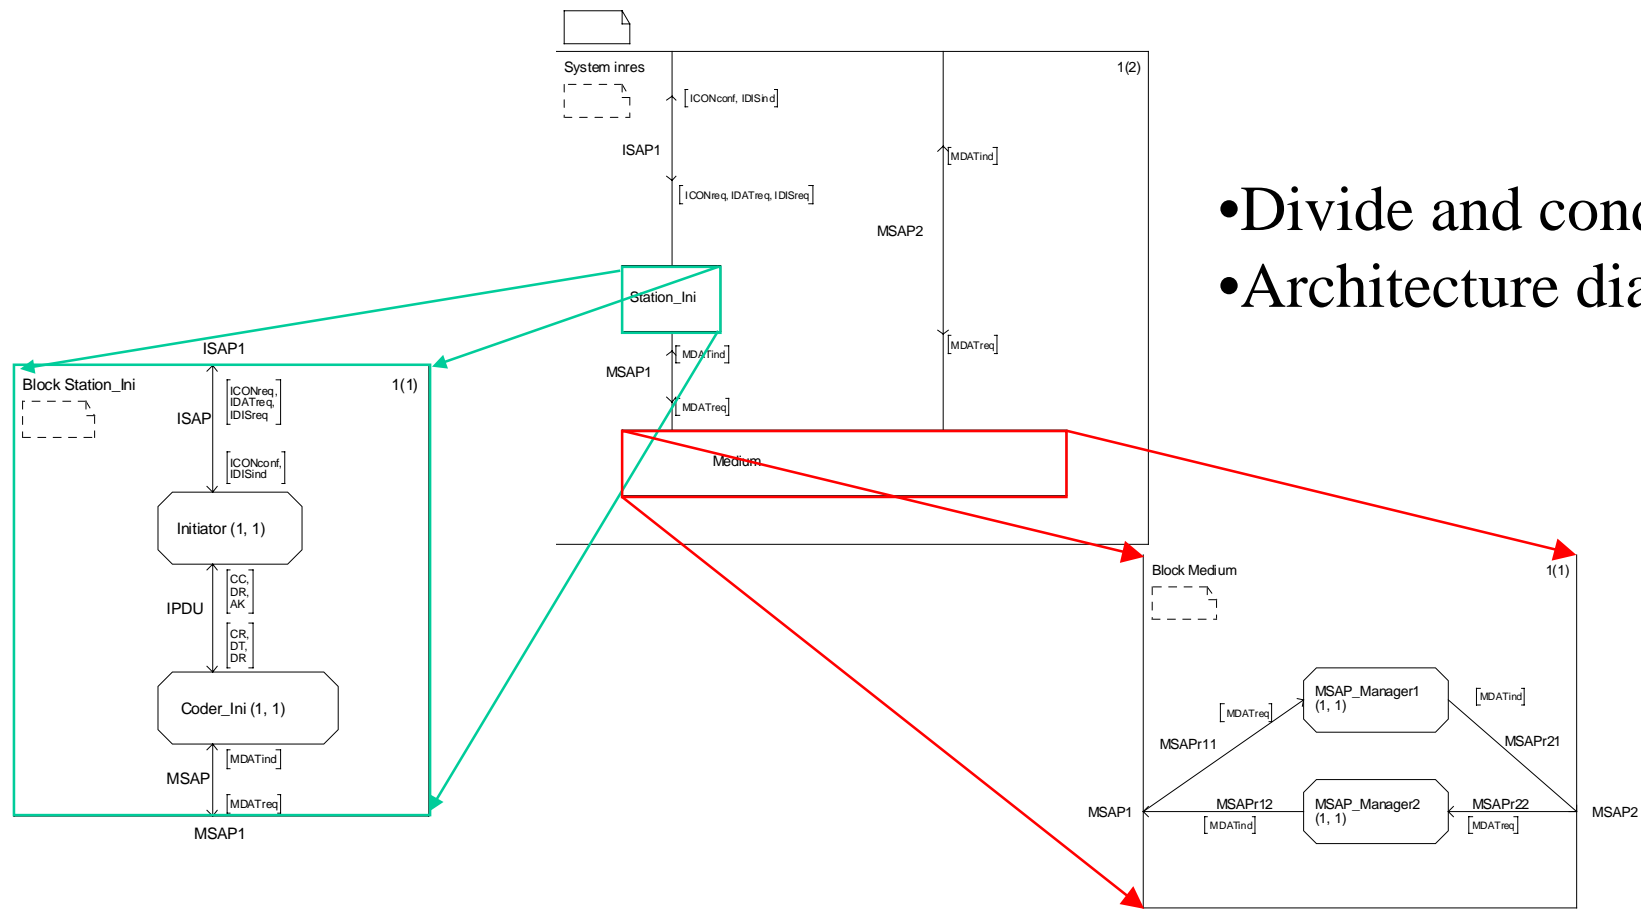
System inres

1(2)

[ICONconf, IDISind]

ISAP1

[ICONreq, IDATreq, IDISreq]

[MDATind]

MSAP2

Station_Ini

[MDATreq]

[MDATind]

MSAP1

[MDATreq]

Medium

•Divide and con
•Architecture di

ISAP1

Block Station_Ini

1(1)

ISAP

[ICONreq, IDATreq, IDISreq]

[ICONconf, IDISind]

Initiator (1, 1)

[CC, DR, AK]

IPDU

[CR, DT, DR]

Coder_Ini (1, 1)

[MDATind]

MSAP

[MDATreq]

MSAP1

Block Medium

1(1)

MSAP_Manager1 (1, 1)

[MDATreq]

[MDATind]

MSAPr11

MSAPr21

MSAP1

MSAPr12

MSAP_Manager2 (1, 1)

MSAPr22

MSAP2

[MDATind]

[MDATreq]